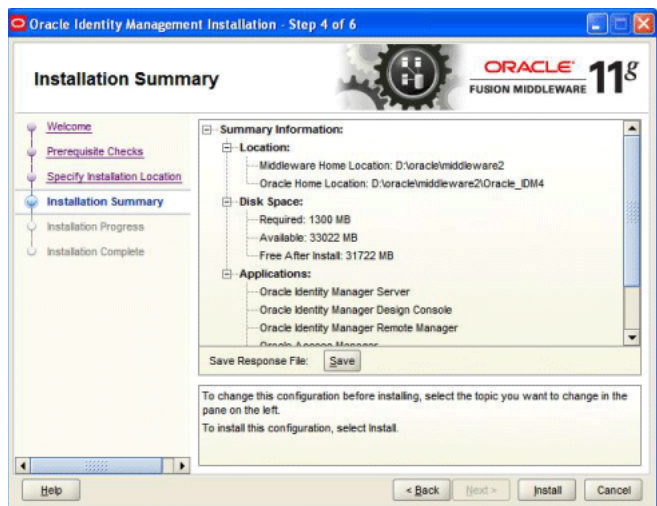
Oracle Identity Management Installation - Step 4 of 6

Installation Summary

ORACLE
FUSION MIDDLEWARE
$11^g$

Welcome
Prerequisite Checks
Specify Installation Location
Installation Summary
Installation Progress
Installation Complete

Summary Information:
Location:
Middleware Home Location: D:\oracle\middleware2
Oracle Home Location: D:\oracle\middleware2\Oracle_IDM4
Disk Space:
Required: 1300 MB
Available: 33022 MB
Free After Install: 31722 MB
Applications:
Oracle Identity Manager Server
Oracle Identity Manager Design Console
Oracle Identity Manager Remote Manager
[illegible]

Save Response File: Save

To change this configuration before installing, select the topic you want to change in the pane on the left.
To install this configuration, select Install.

Help
< Back
Next >
Install
Cancel